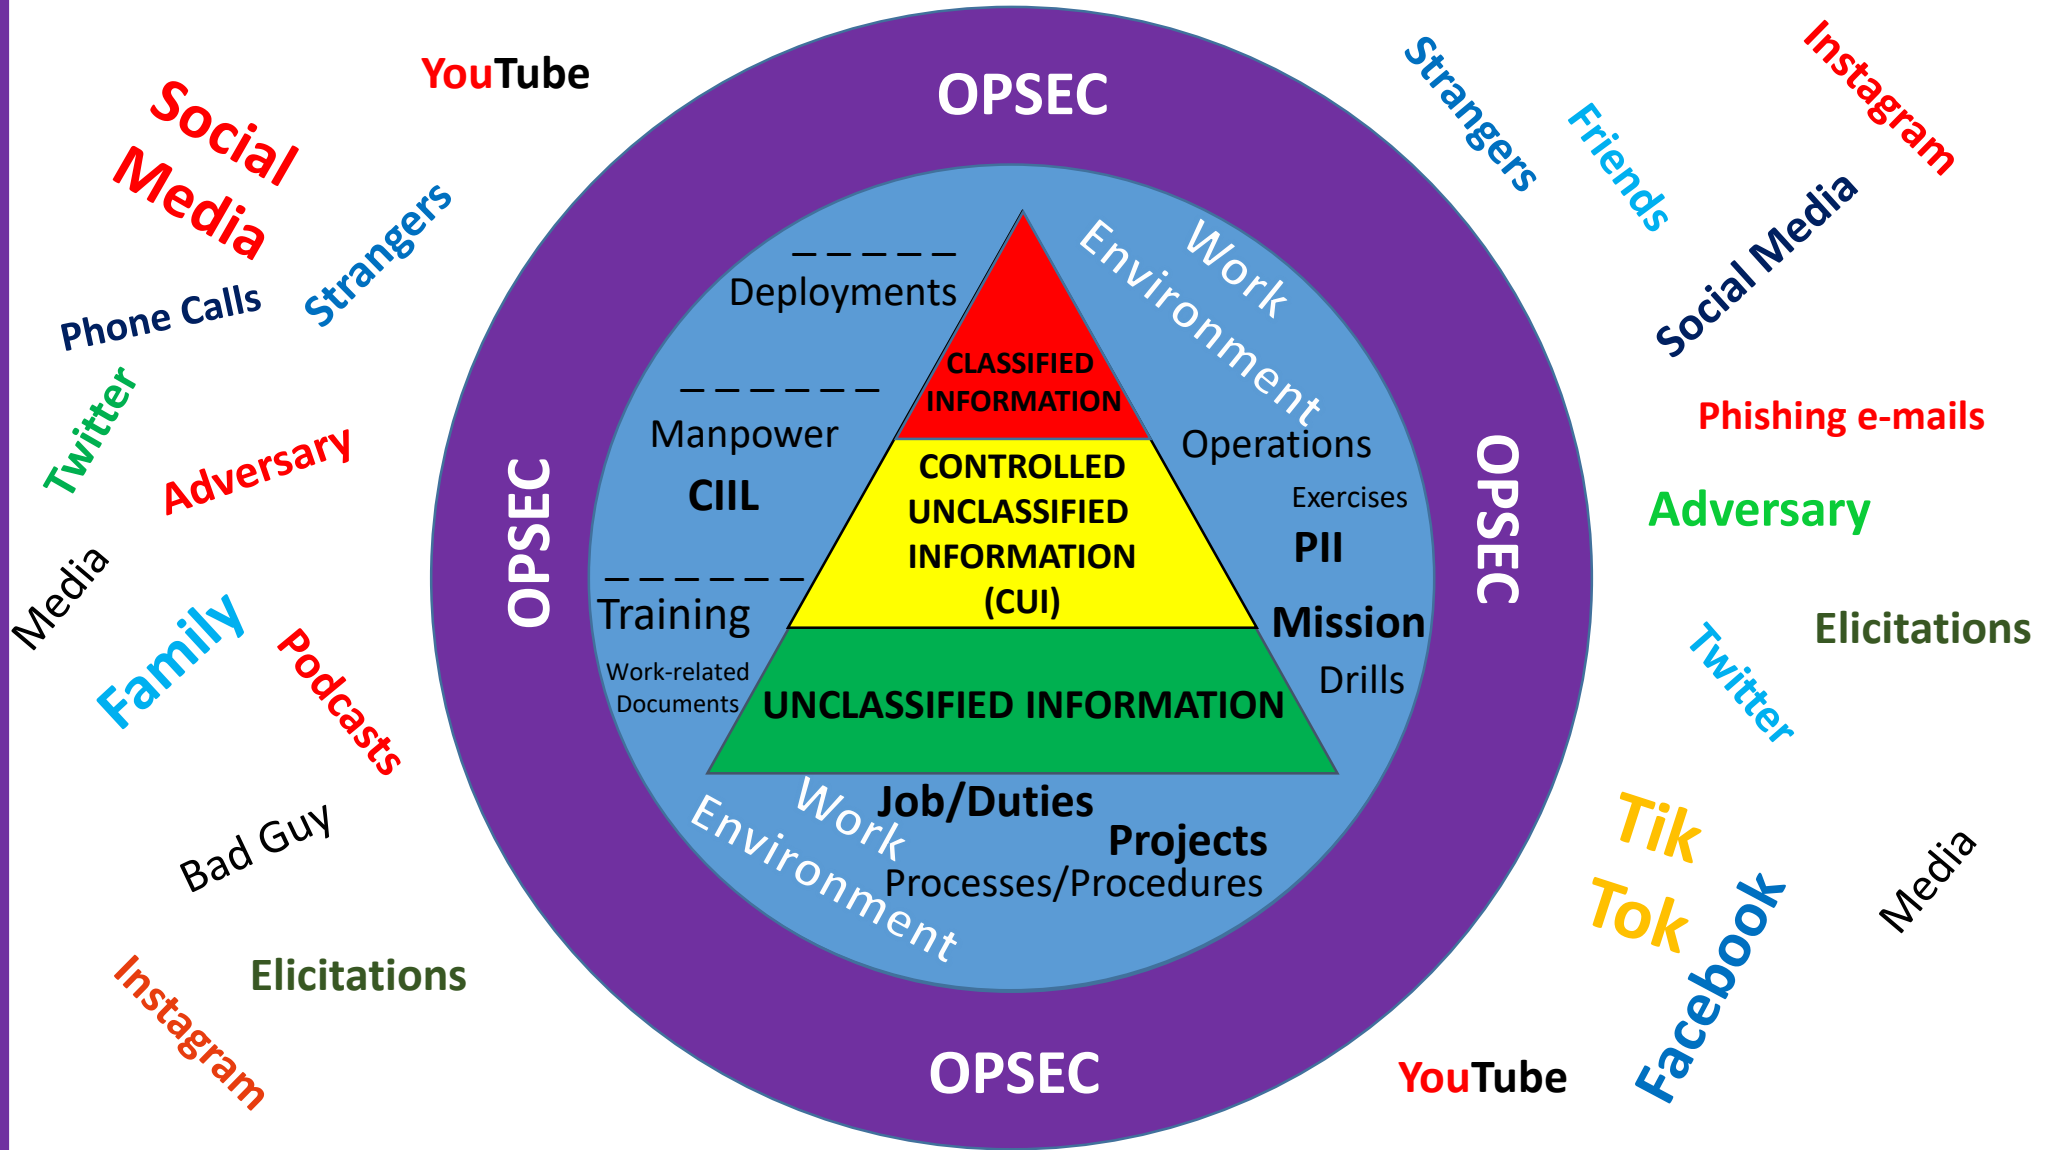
YouTube

Social Media

Strangers

Phone Calls

Twitter

Adversary

Media

Family

Podcasts

Bad Guy

Instagram

Elicitations

OPSEC

OPSEC

OPSEC

OPSEC

Deployments

Manpower

CIIL

Training

Work-related Documents

Work Environment

Operations

Exercises

PII

Mission

Drills

CLASSIFIED INFORMATION

CONTROLLED UNCLASSIFIED INFORMATION (CUI)

UNCLASSIFIED INFORMATION

Work Environment

Job/Duties

Projects

Processes/Procedures

Strangers

Friends

Instagram

Social Media

Phishing e-mails

Adversary

Elicitations

Twitter

Tik Tok

Facebook

Media

YouTube